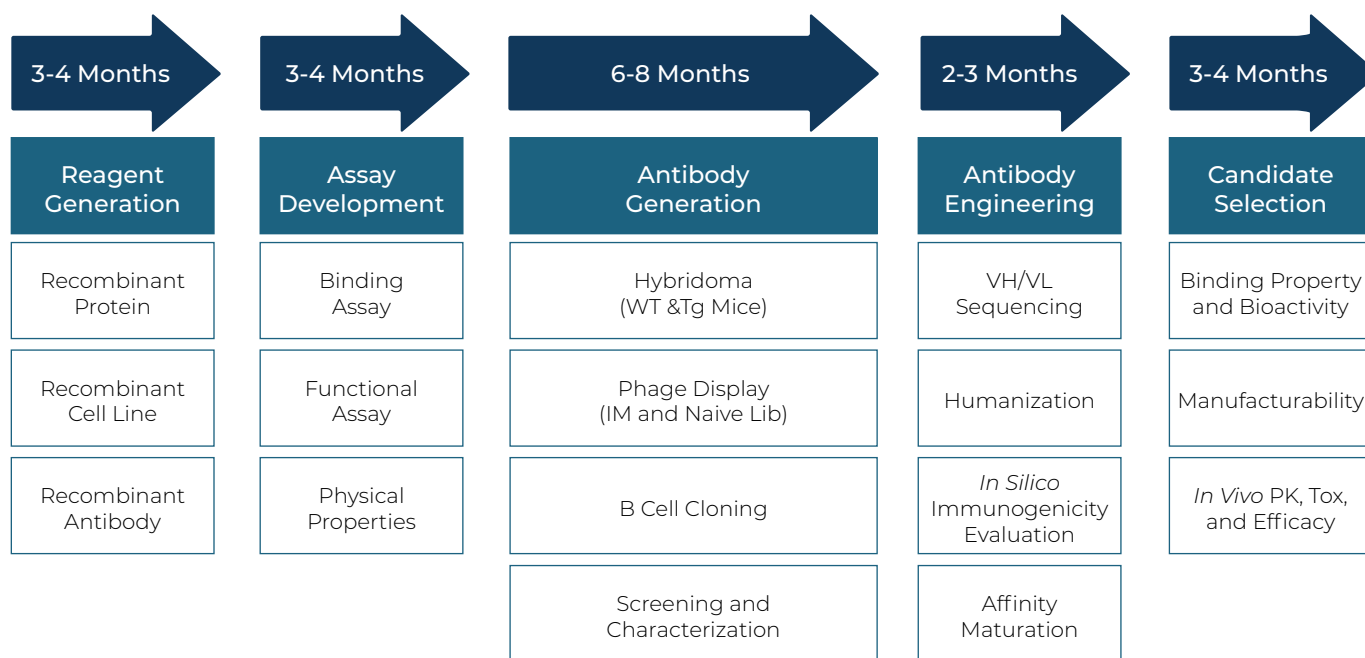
3-4 Months

Reagent Generation

Recombinant Protein

Recombinant Cell Line

Recombinant Antibody

3-4 Months

Assay Development

Binding Assay

Functional Assay

Physical Properties

6-8 Months

Antibody Generation

Hybridoma (WT &Tg Mice)

Phage Display (IM and Naive Lib)

B Cell Cloning

Screening and Characterization

2-3 Months

Antibody Engineering

VH/VL Sequencing

Humanization

In Silico Immunogenicity Evaluation

Affinity Maturation

3-4 Months

Candidate Selection

Binding Property and Bioactivity

Manufacturability

In Vivo PK, Tox, and Efficacy